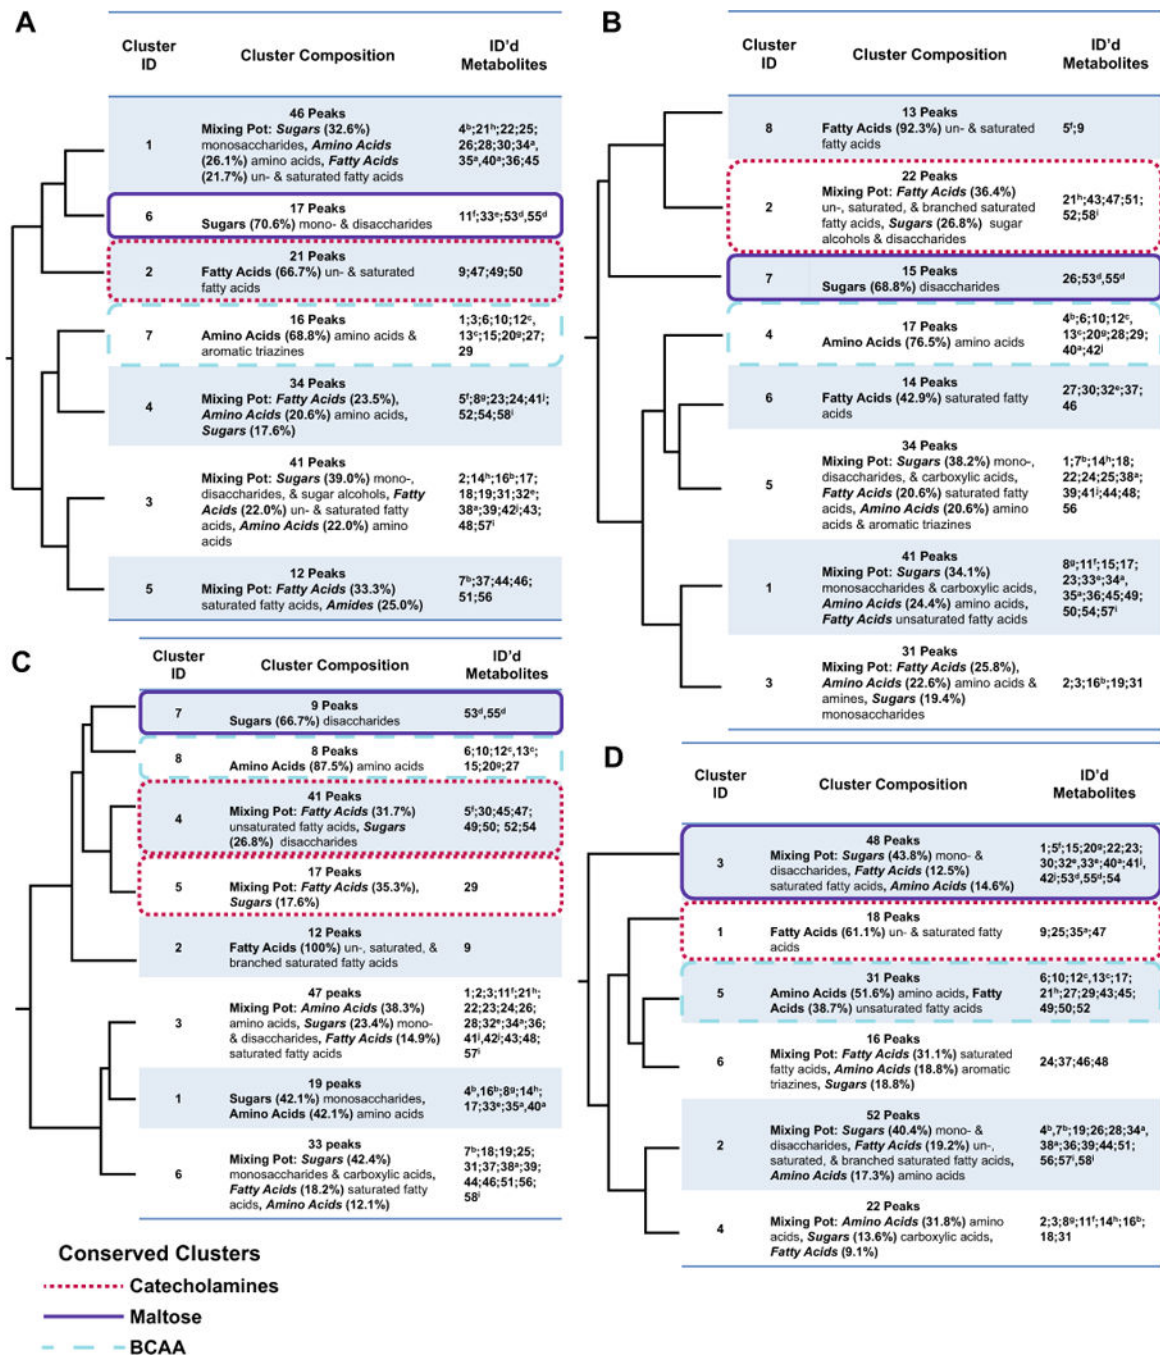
A

| Cluster ID | Cluster Composition | ID'd Metabolites |
|---|---|---|
| 1 | 46 Peaks Mixing Pot: *Sugars* (32.6%) monosaccharides, *Amino Acids* (26.1%) amino acids, *Fatty Acids* (21.7%) un- & saturated fatty acids | $4^b;21^h;22;25;26;28;30;34^a,35^a,40^a;36;45$ |
| 6 | 17 Peaks Sugars (70.6%) mono- & disaccharides | $11^f;33^e;53^d,55^d$ |
| 2 | 21 Peaks Fatty Acids (66.7%) un- & saturated fatty acids | 9;47;49;50 |
| 7 | 16 Peaks Amino Acids (68.8%) amino acids & aromatic triazines | $1;3;6;10;12^c,13^c;15;20^g;27;29$ |
| 4 | 34 Peaks Mixing Pot: *Fatty Acids* (23.5%), *Amino Acids* (20.6%) amino acids, *Sugars* (17.6%) | $5^f;8^g;23;24;41^j;52;54;58^i$ |
| 3 | 41 Peaks Mixing Pot: *Sugars* (39.0%) mono-, disaccharides, & sugar alcohols, *Fatty Acids* (22.0%) un- & saturated fatty acids, *Amino Acids* (22.0%) amino acids | $2;14^h;16^b;17;18;19;31;32^e;38^a;39;42^j;43;48;57^i$ |
| 5 | 12 Peaks Mixing Pot: *Fatty Acids* (33.3%) saturated fatty acids, *Amides* (25.0%) | $7^b;37;44;46;51;56$ |

B

| Cluster ID | Cluster Composition | ID'd Metabolites |
|---|---|---|
| 8 | 13 Peaks Fatty Acids (92.3%) un- & saturated fatty acids | $5^f;9$ |
| 2 | 22 Peaks Mixing Pot: *Fatty Acids* (36.4%) un-, saturated, & branched saturated fatty acids, *Sugars* (26.8%) sugar alcohols & disaccharides | $21^h;43;47;51;52;58^i$ |
| 7 | 15 Peaks Sugars (68.8%) disaccharides | $26;53^d,55^d$ |
| 4 | 17 Peaks Amino Acids (76.5%) amino acids | $4^b;6;10;12^c,13^c;20^g;28;29;40^a;42^j$ |
| 6 | 14 Peaks Fatty Acids (42.9%) saturated fatty acids | $27;30;32^e;37;46$ |
| 5 | 34 Peaks Mixing Pot: *Sugars* (38.2%) mono-, disaccharides, & carboxylic acids, *Fatty Acids* (20.6%) saturated fatty acids, *Amino Acids* (20.6%) amino acids & aromatic triazines | $1;7^b;14^h;18;22;24;25;38^a;39;41^j;44;48;56$ |
| 1 | 41 Peaks Mixing Pot: *Sugars* (34.1%) monosaccharides & carboxylic acids, *Amino Acids* (24.4%) amino acids, *Fatty Acids* unsaturated fatty acids | $8^g;11^f;15;17;23;33^e;34^a,35^a;36;45;49;50;54;57^i$ |
| 3 | 31 Peaks Mixing Pot: *Fatty Acids* (25.8%), *Amino Acids* (22.6%) amino acids & amines, *Sugars* (19.4%) monosaccharides | $2;3;16^b;19;31$ |

C

| Cluster ID | Cluster Composition | ID'd Metabolites |
|---|---|---|
| 7 | 9 Peaks Sugars (66.7%) disaccharides | $53^d,55^d$ |
| 8 | 8 Peaks Amino Acids (87.5%) amino acids | $6;10;12^c,13^c;15;20^g;27$ |
| 4 | 41 Peaks Mixing Pot: *Fatty Acids* (31.7%) unsaturated fatty acids, *Sugars* (26.8%) disaccharides | $5^f;30;45;47;49;50;52;54$ |
| 5 | 17 Peaks Mixing Pot: *Fatty Acids* (35.3%), *Sugars* (17.6%) | 29 |
| 2 | 12 Peaks Fatty Acids (100%) un-, saturated, & branched saturated fatty acids | 9 |
| 3 | 47 peaks Mixing Pot: *Amino Acids* (38.3%) amino acids, *Sugars* (23.4%) mono- & disaccharides, *Fatty Acids* (14.9%) saturated fatty acids | $1;2;3;11^f;21^h;22;23;24;26;28;32^e;34^a;36;41^j,42^j;43;48;57^i$ |
| 1 | 19 peaks Sugars (42.1%) monosaccharides, Amino Acids (42.1%) amino acids | $4^b,16^b;8^g;14^h;17;33^e;35^a,40^a$ |
| 6 | 33 peaks Mixing Pot: *Sugars* (42.4%) monosaccharides & carboxylic acids, *Fatty Acids* (18.2%) saturated fatty acids, *Amino Acids* (12.1%) | $7^b;18;19;25;31;37;38^a;39;44;46;51;56;58^i$ |

D

| Cluster ID | Cluster Composition | ID'd Metabolites |
|---|---|---|
| 3 | 48 Peaks Mixing Pot: *Sugars* (43.8%) mono- & disaccharides, *Fatty Acids* (12.5%) saturated fatty acids, *Amino Acids* (14.6%) | $1;5^f;15;20^g;22;23;30;32^e,33^e;40^a;41^j,42^j;53^d,55^d;54$ |
| 1 | 18 Peaks Fatty Acids (61.1%) un- & saturated fatty acids | $9;25;35^a;47$ |
| 5 | 31 Peaks Amino Acids (51.6%) amino acids, Fatty Acids (38.7%) unsaturated fatty acids | $6;10;12^c,13^c;17;21^h;27;29;43;45;49;50;52$ |
| 6 | 16 Peaks Mixing Pot: *Fatty Acids* (31.1%) saturated fatty acids, *Amino Acids* (18.8%) aromatic triazines, *Sugars* (18.8%) | 24;37;46;48 |
| 2 | 52 Peaks Mixing Pot: *Sugars* (40.4%) mono- & disaccharides, *Fatty Acids* (19.2%) un-, saturated, & branched saturated fatty acids, *Amino Acids* (17.3%) amino acids | $4^b,7^b;19;26;28;34^a,38^a;36;39;44;51;56;57^i,58^i$ |
| 4 | 22 Peaks Mixing Pot: *Amino Acids* (31.8%) amino acids, *Sugars* (13.6%) carboxylic acids, *Fatty Acids* (9.1%) | $2;3;8^g;11^f;14^h;16^b;18;31$ |

Conserved Clusters
Catecholamines
Maltose
BCAA